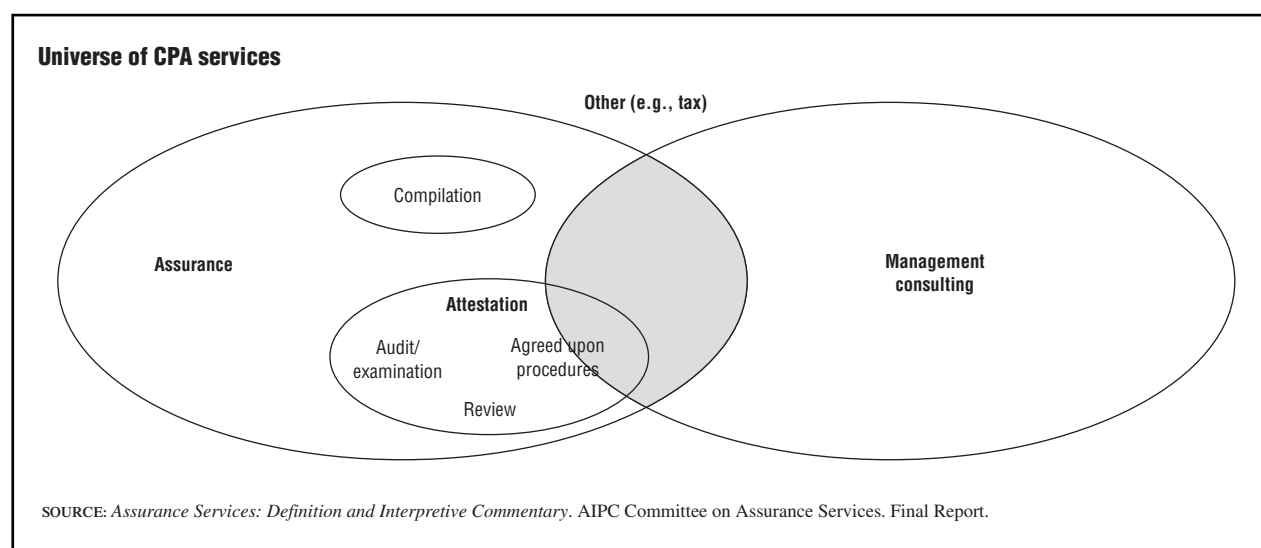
**Universe of CPA services**

Other (e.g., tax)

Compilation

Assurance

Management consulting

Attestation

Audit/ examination

Agreed upon procedures

Review

SOURCE: *Assurance Services: Definition and Interpretive Commentary*. AIPC Committee on Assurance Services. Final Report.